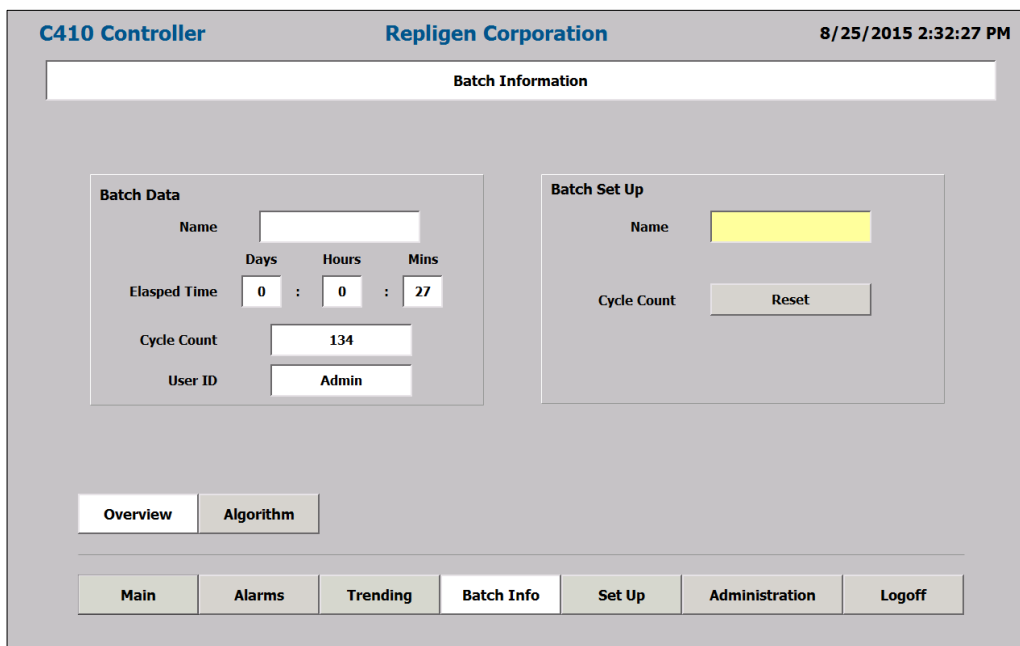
C410 Controller
Repligen Corporation
8/25/2015 2:32:27 PM

Batch Information

Batch Data

Name

Days Hours Mins

Elasped Time 0 : 0 : 27

Cycle Count 134

User ID Admin

Batch Set Up

Name

Cycle Count Reset

Overview Algorithm

Main Alarms Trending Batch Info Set Up Administration Logoff